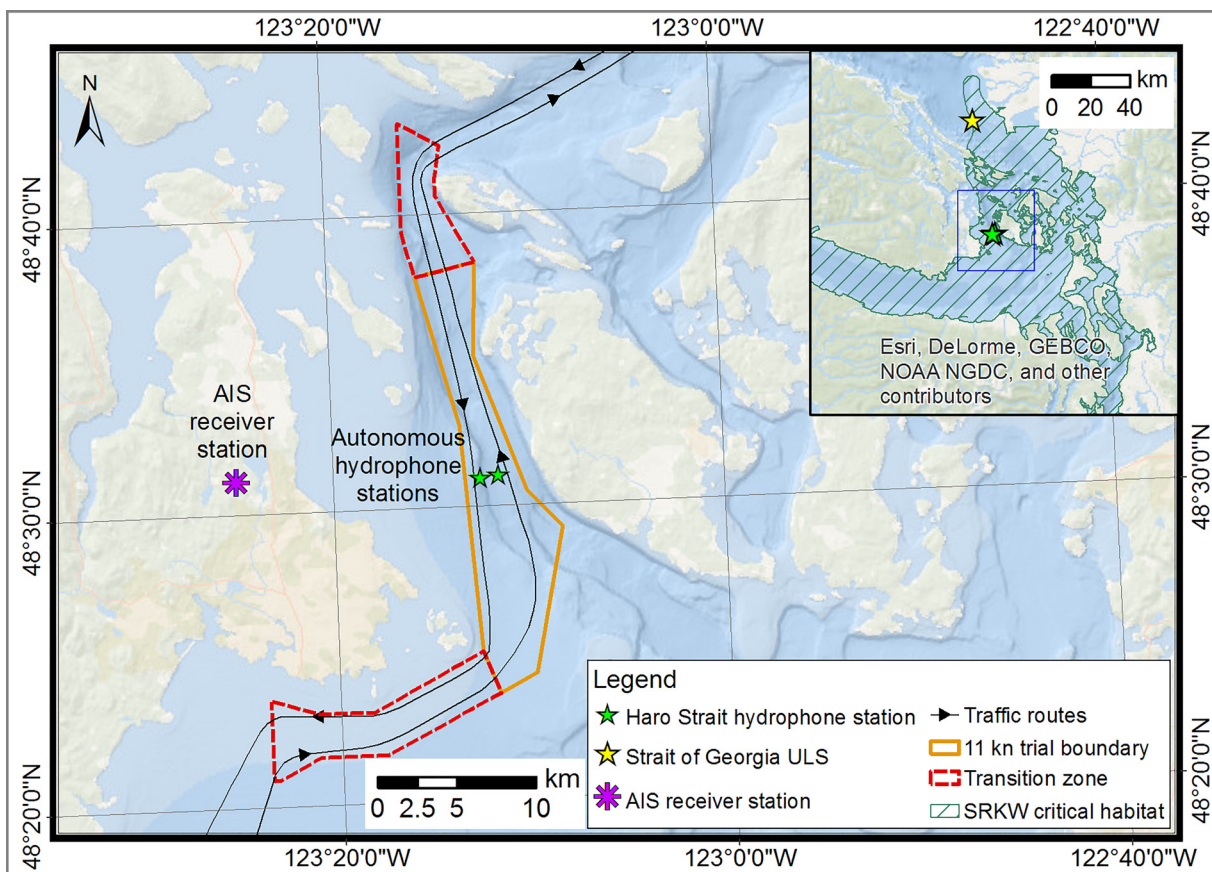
123°20'0"W
123°0'0"W
122°40'0"W

N

48°40'0"N
48°30'0"N
48°20'0"N

km
0 20 40

Esri, DeLorme, GEBCO, NOAA NGDC, and other contributors

AIS receiver station

Autonomous hydrophone stations

km
0 2.5 5 10

Legend
Haro Strait hydrophone station
Strait of Georgia ULS
AIS receiver station
Traffic routes
11 kn trial boundary
Transition zone
SRKW critical habitat

48°40'0"N
48°30'0"N
48°20'0"N

123°20'0"W
123°0'0"W
122°40'0"W